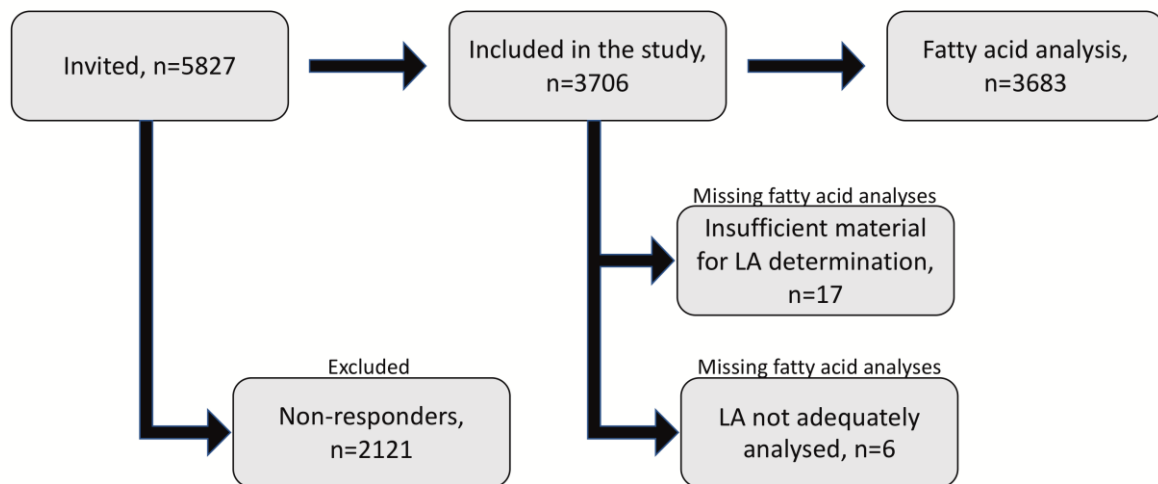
Invited, n=5827

Included in the study, n=3706

Fatty acid analysis, n=3683

Missing fatty acid analyses

Insufficient material for LA determination, n=17

Excluded

Non-responders, n=2121

Missing fatty acid analyses

LA not adequately analysed, n=6